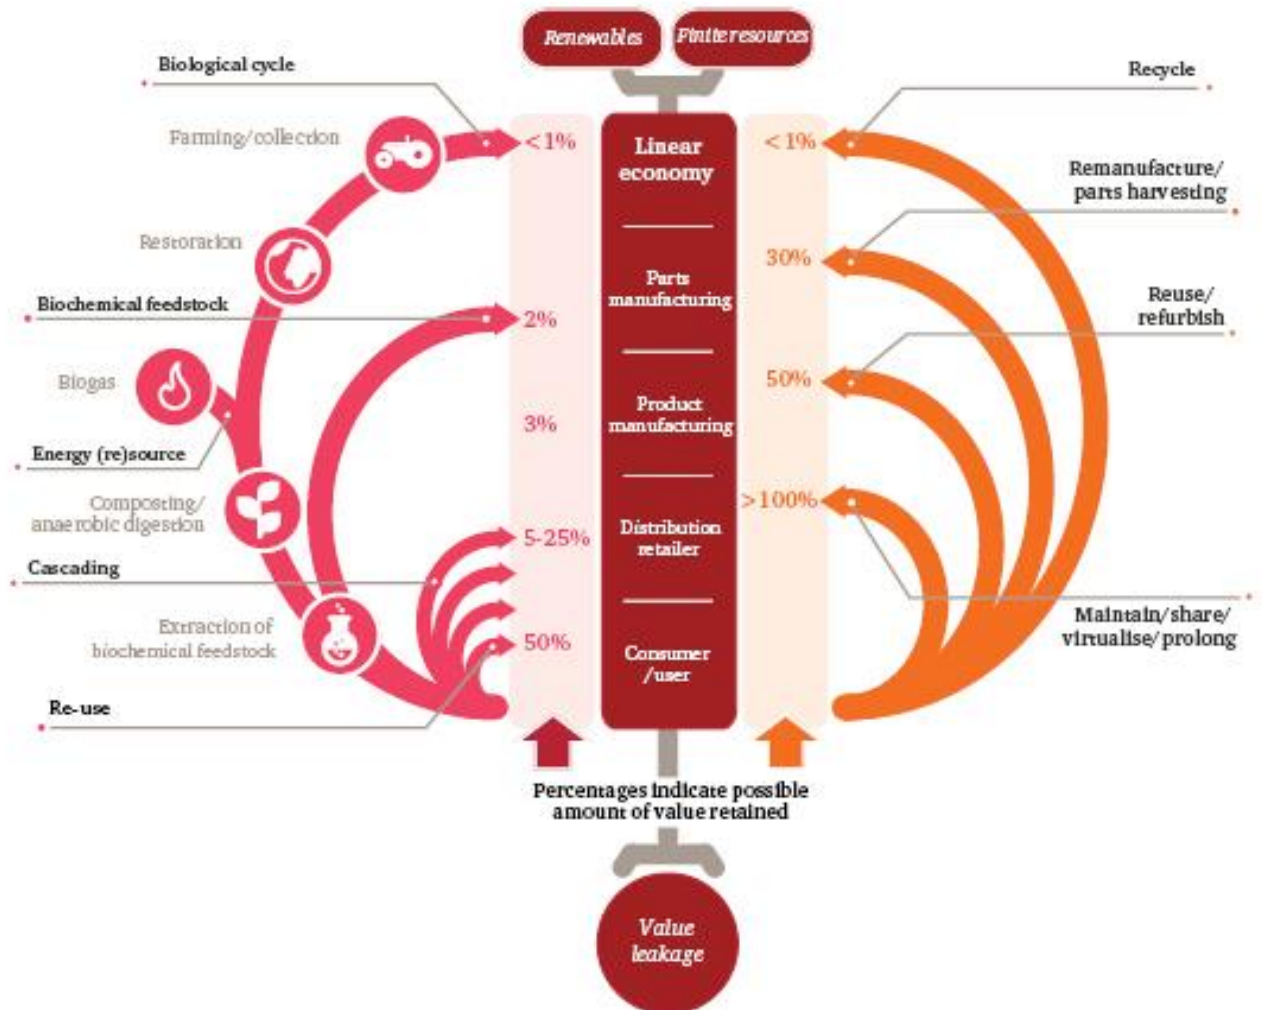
Renewables

Finite resources

Biological cycle

Farming/collection

Restoration

Biochemical feedstock

Biogas

Energy (re)source

Composting/ anaerobic digestion

Cascading

Extraction of biochemical feedstock

Re-use

<1%

2%

3%

5-25%

50%

Linear economy

Parts manufacturing

Product manufacturing

Distribution retailer

Consumer /user

< 1%

30%

50%

>100%

Recycle

Remanufacture/ parts harvesting

Reuse/ refurbish

Maintain/share/ virtualise/prolong

Percentages indicate possible amount of value retained

Value leakage